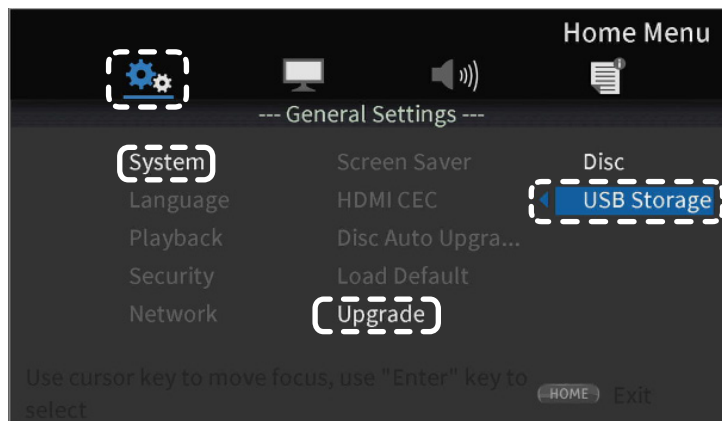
Home Menu

--- General Settings ---

System
Language
Playback
Security
Network

Screen Saver
HDMI CEC
Disc Auto Upgra...
Load Default
Upgrade

Disc
USB Storage

Use cursor key to move focus, use "Enter" key to select

HOME Exit